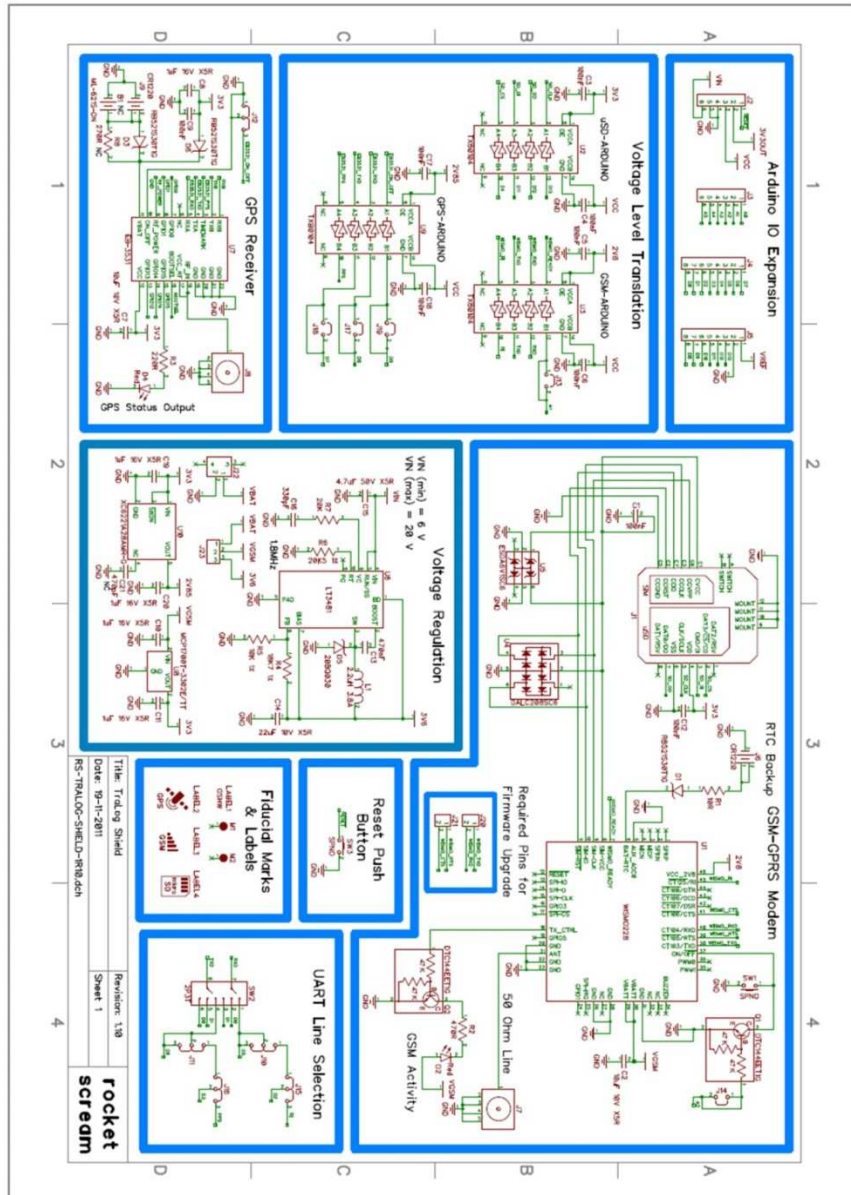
Arduino IO Expansion

Voltage Level Translation

uSD-ARDUINO

GSM-ARDUINO

GPS-ARDUINO

GPS Receiver

GPS Status Output

Voltage Regulation

VIN (min) = 6 V
VIN (max) = 20 V

4.7uF 50V X5R

1uF 16V X5R

1uF 16V X5R

22uF 16V X5R

LT3481

MCP1700T-3302E/TT

1.8MHz

RTC Backup

GSM-GPRS Modem

Required Pins for Firmware Upgrade

Reset Push Button

Fiducial Marks & Labels

UART Line Selection

50 Ohm Line

GSM Activity

Title: TraLog Shield

Date: 19-11-2011

RS-TRALOG-SHIELD-1R10.dch

Revision: 1.10

Sheet: 1

rocket scream

1 2 3 4

A B C D